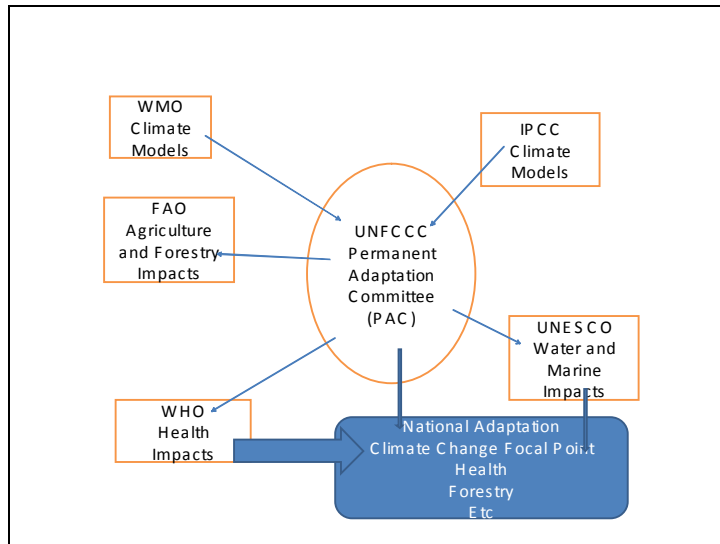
WMO
Climate
Models

IPCC
Climate
Models

FAO
Agriculture
and Forestry
Impacts

UNFCCC
Permanent
Adaptation
Committee
(PAC)

UNESCO
Water and
Marine
Impacts

WHO
Health
Impacts

National Adaptation
Climate Change Focal Point
Health
Forestry
Etc